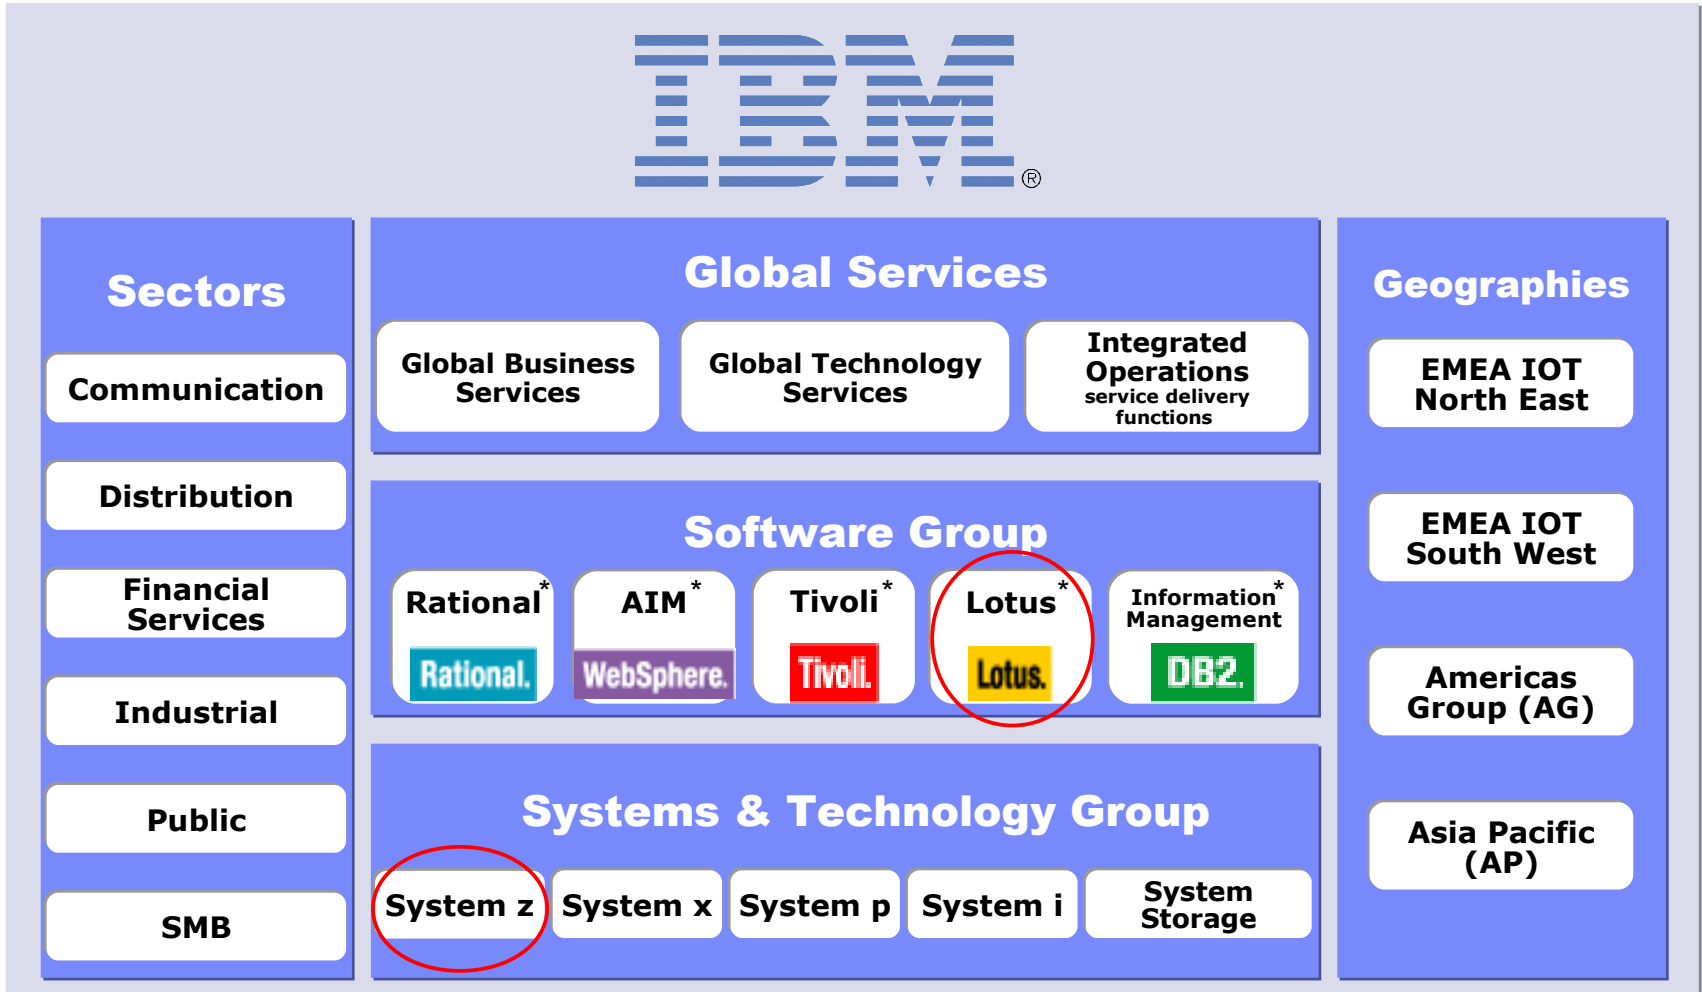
IBM®

Sectors

Communication

Distribution

Financial Services

Industrial

Public

SMB

Global Services

Global Business Services

Global Technology Services

Integrated Operations
service delivery functions

Software Group

Rational*
Rational.

AIM*
WebSphere.

Tivoli*
Tivoli.

Lotus*
Lotus.

Information Management*
DB2.

Systems & Technology Group

System z

System x

System p

System i

System Storage

Geographies

EMEA IOT North East

EMEA IOT South West

Americas Group (AG)

Asia Pacific (AP)